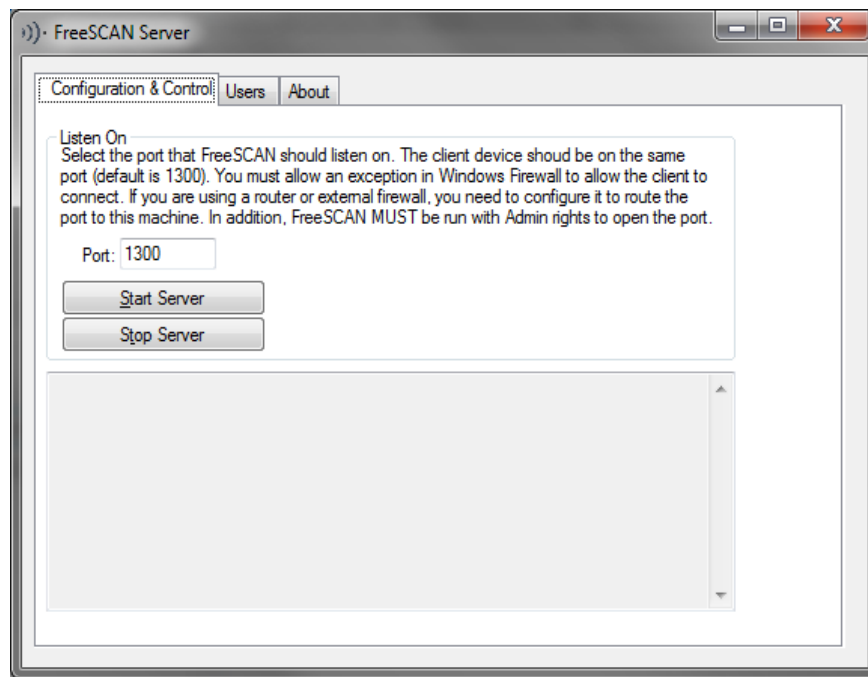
FreeSCAN Server

Configuration & Control | Users | About

Listen On
Select the port that FreeSCAN should listen on. The client device shoud be on the same port (default is 1300). You must allow an exception in Windows Firewall to allow the client to connect. If you are using a router or external firewall, you need to configure it to route the port to this machine. In addition, FreeSCAN MUST be run with Admin rights to open the port.

Port: 1300

Start Server

Stop Server